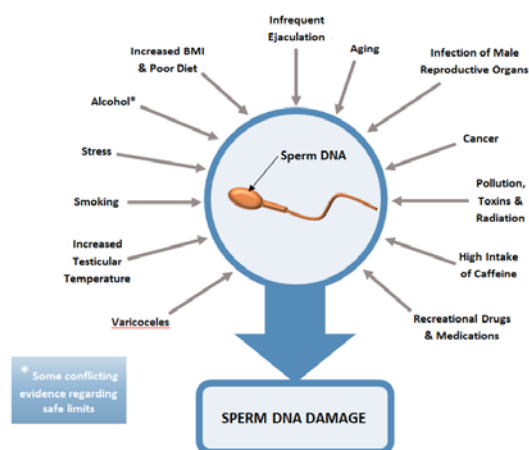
Infrequent Ejaculation

Increased BMI & Poor Diet

Aging

Infection of Male Reproductive Organs

Alcohol*

Cancer

Stress

Sperm DNA

Smoking

Pollution, Toxins & Radiation

Increased Testicular Temperature

High Intake of Caffeine

Varicoceles

Recreational Drugs & Medications

* Some conflicting evidence regarding safe limits

SPERM DNA DAMAGE